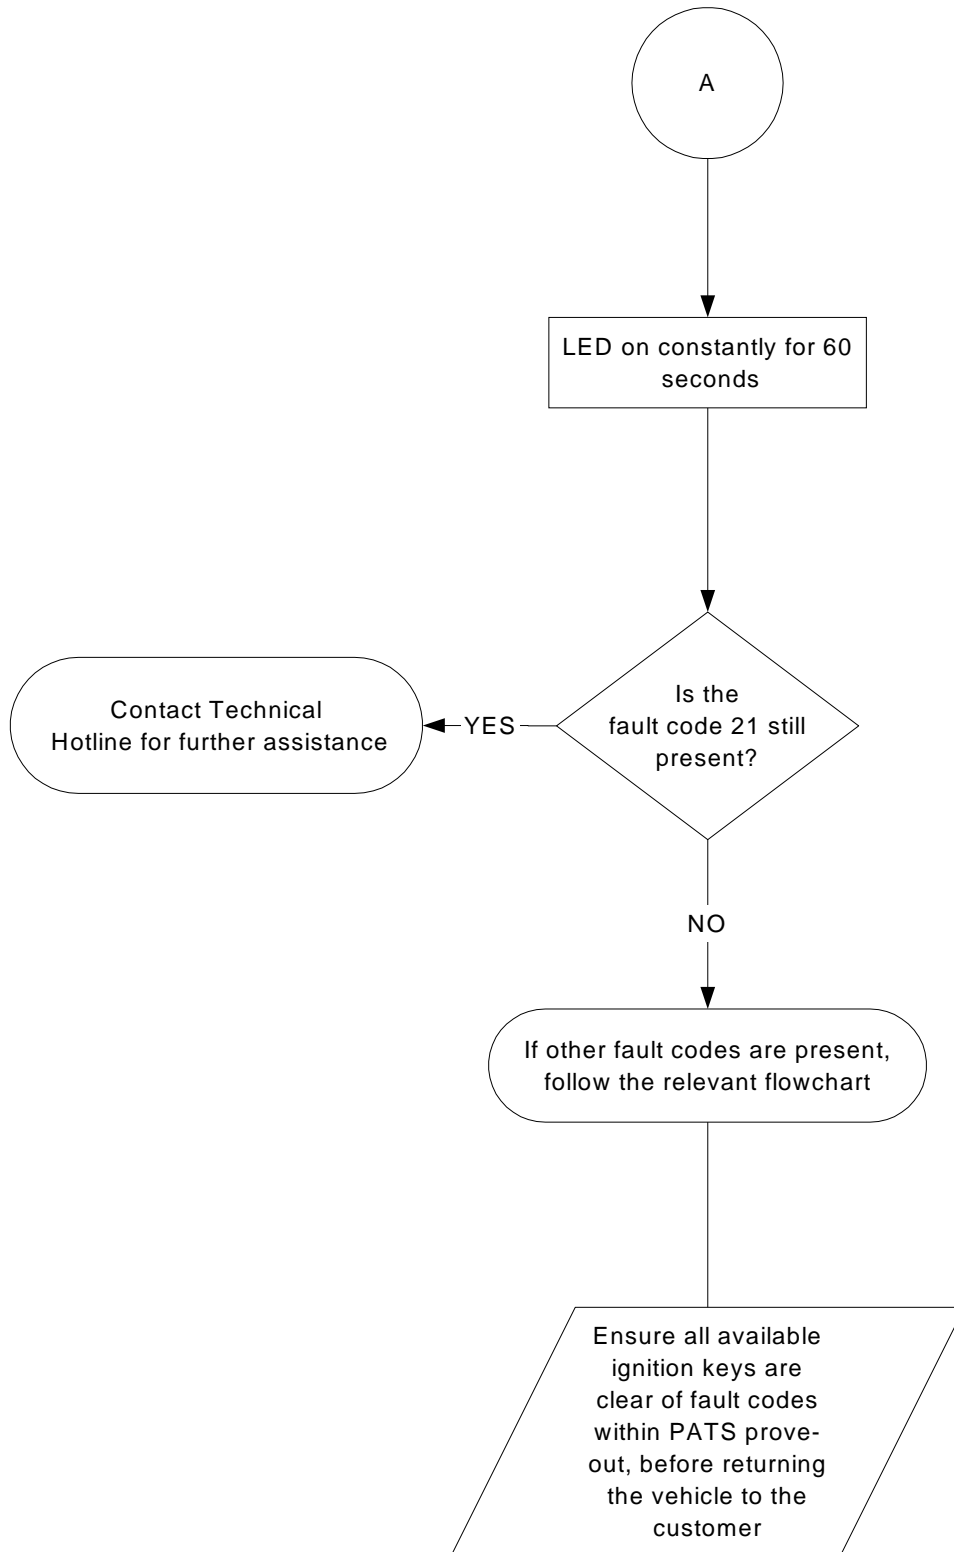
A

LED on constantly for 60 seconds

Is the fault code 21 still present?

YES

Contact Technical Hotline for further assistance

NO

If other fault codes are present, follow the relevant flowchart

Ensure all available ignition keys are clear of fault codes within PATS prove-out, before returning the vehicle to the customer